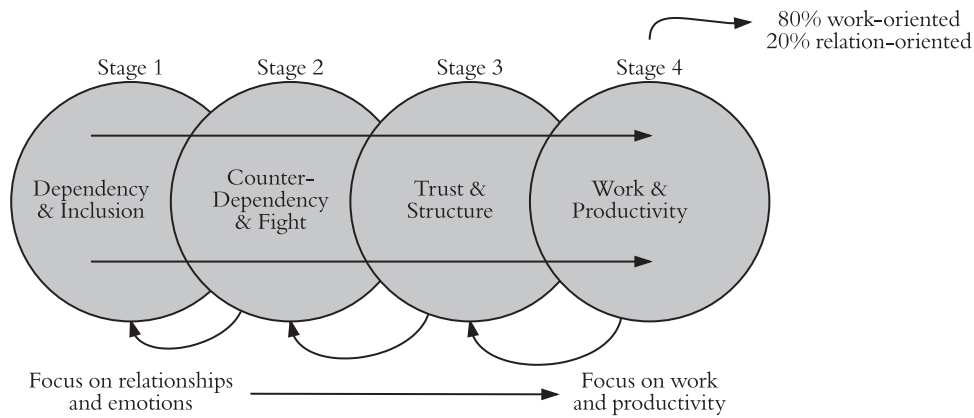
80% work-oriented
20% relation-oriented

Stage 1

Dependency & Inclusion

Stage 2

Counter-Dependency & Fight

Stage 3

Trust & Structure

Stage 4

Work & Productivity

Focus on relationships and emotions

Focus on work and productivity